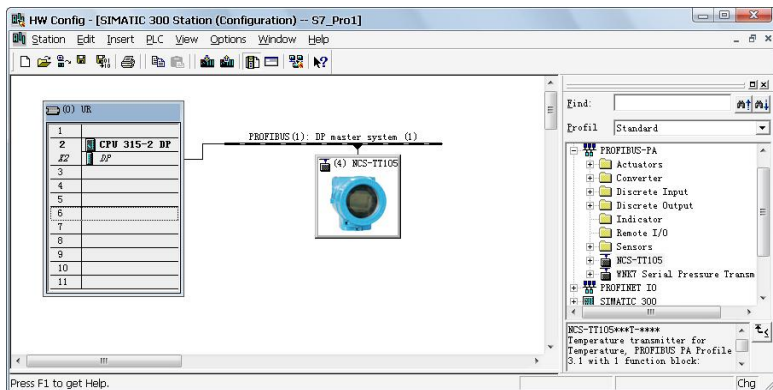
HW Config - [SIMATIC 300 Station (Configuration) -- S7_Pro1]

Station Edit Insert PLC View Options Window Help

(0) UR

| | |
|---|---|
| 1 | |
| 2 | CPU 315-2 DP |
| X2 | DP |
| 3 | |
| 4 | |
| 5 | |
| 6 | |
| 7 | |
| 8 | |
| 9 | |
| 10 | |
| 11 | |

PROFIBUS(1): DP master system (1)

(4) NCS-TT105

Find:

Profil Standard

PROFIBUS-PA
Actuators
Converter
Discrete Input
Discrete Output
Indicator
Remote I/O
Sensors
NCS-TT105
WNK7 Serial Pressure Transm
PROFINET IO
SIMATIC 300

NCS-TT105***T-****
Temperature transmitter for Temperature, PROFIBUS PA Profile 3.1 with 1 function block:

Press F1 to get Help.

Chg